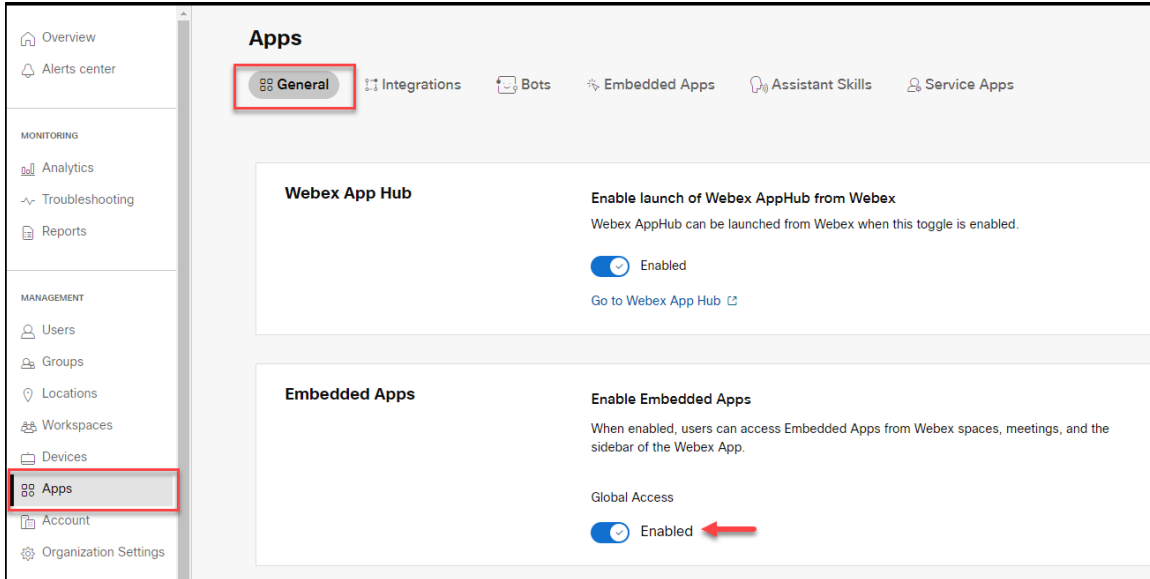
Overview
Alerts center

MONITORING
Analytics
Troubleshooting
Reports

MANAGEMENT
Users
Groups
Locations
Workspaces
Devices
Apps
Account
Organization Settings

Apps

General
Integrations
Bots
Embedded Apps
Assistant Skills
Service Apps

Webex App Hub

Enable launch of Webex AppHub from Webex

Webex AppHub can be launched from Webex when this toggle is enabled.

Enabled

Go to Webex App Hub

Embedded Apps

Enable Embedded Apps

When enabled, users can access Embedded Apps from Webex spaces, meetings, and the sidebar of the Webex App.

Global Access

Enabled